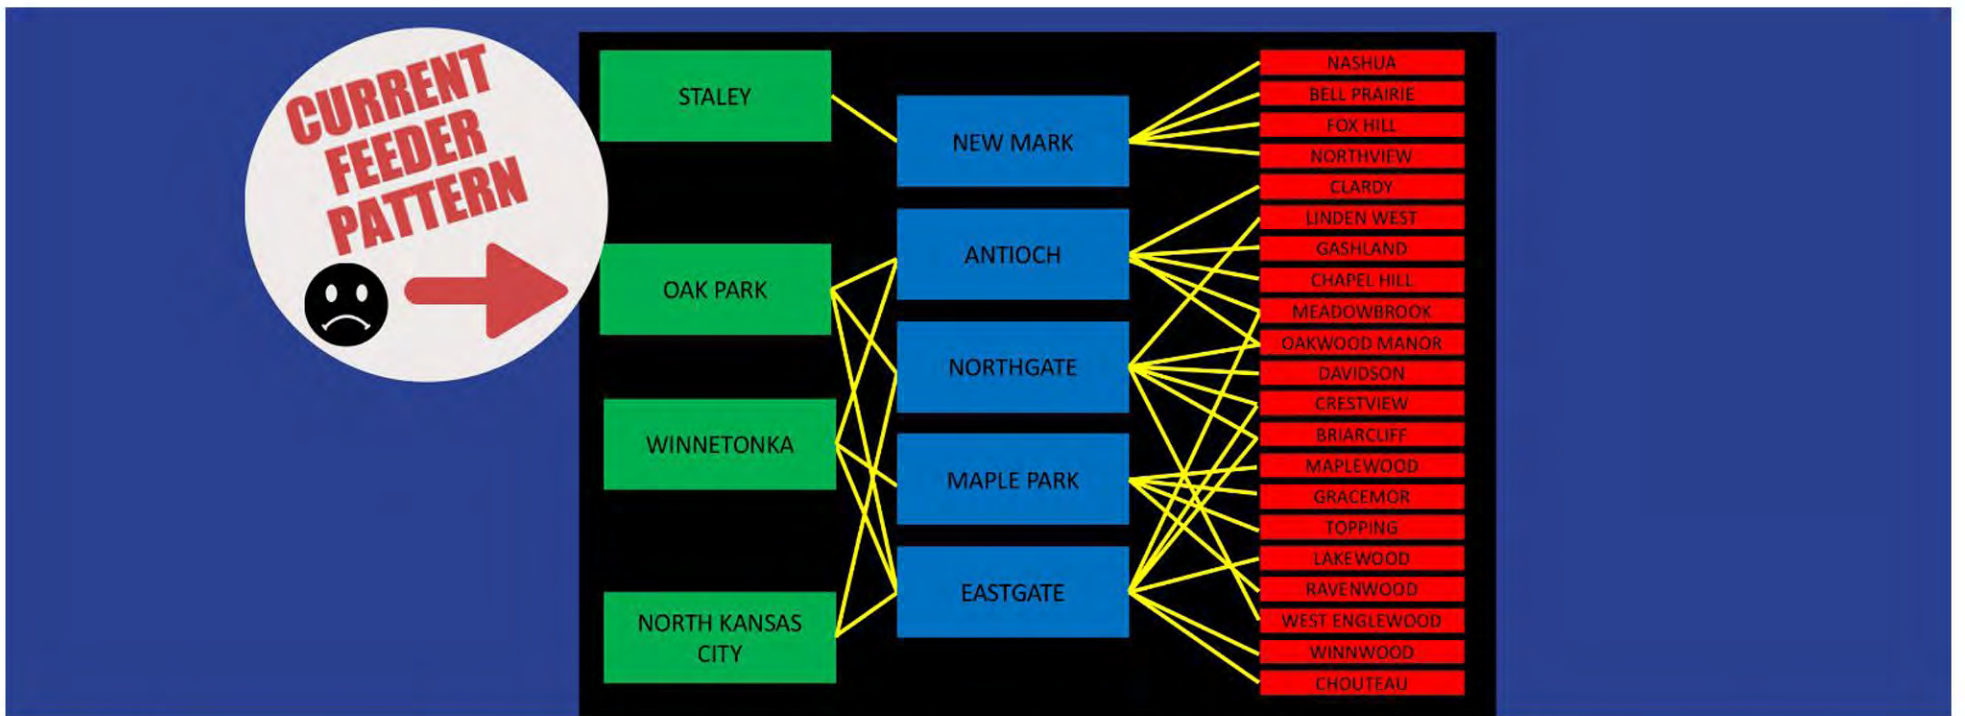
CURRENT FEEDER PATTERN

STALEY

OAK PARK

WINNETONKA

NORTH KANSAS CITY

NEW MARK

ANTIOCH

NORTHGATE

MAPLE PARK

EASTGATE

NASHUA
BELL PRAIRIE
FOX HILL
NORTHVIEW
CLARDY
LINDEN WEST
GASHLAND
CHAPEL HILL
MEADOWBROOK
OAKWOOD MANOR
DAVIDSON
CRESTVIEW
BRIARCLIFF
MAPLEWOOD
GRACEMOR
TOPPING
LAKEWOOD
RAVENWOOD
WEST ENGLEWOOD
WINNWOOD
CHOUTEAU